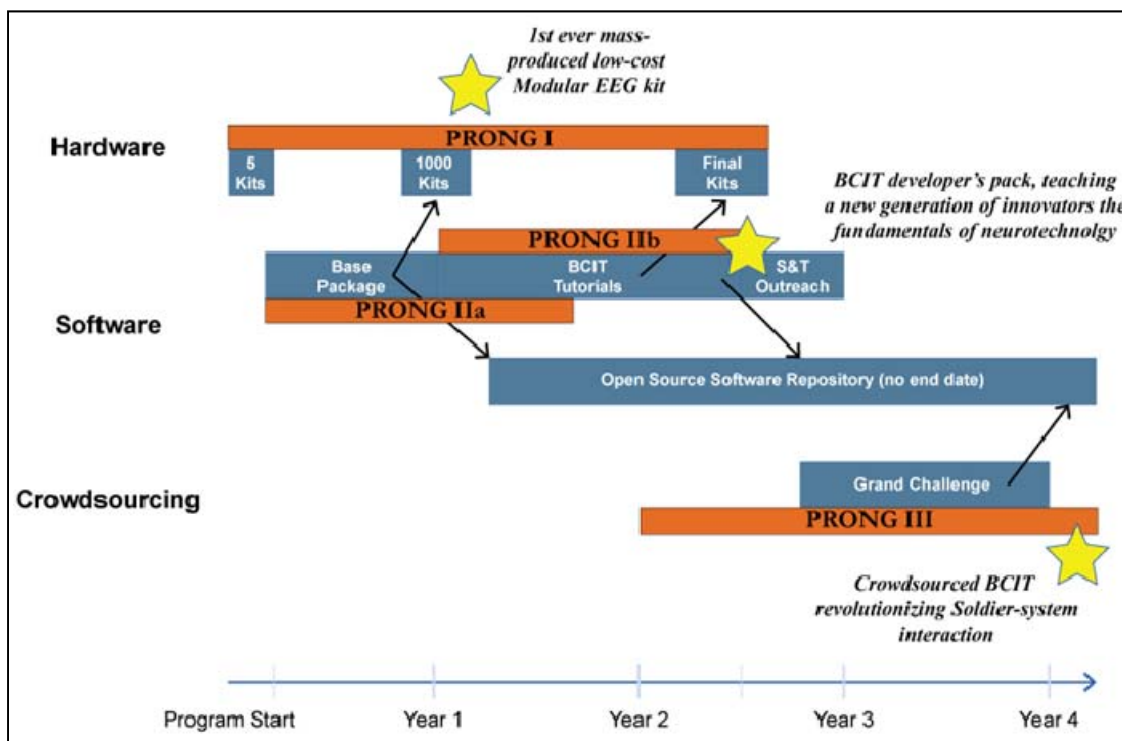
1st ever mass-produced low-cost Modular EEG kit

Hardware

PRONG I

5 Kits

1000 Kits

Final Kits

BCIT developer's pack, teaching a new generation of innovators the fundamentals of neurotechnolgy

PRONG IIb

Base Package

BCIT Tutorials

S&T Outreach

Software

PRONG IIa

Open Source Software Repository (no end date)

Crowdsourcing

Grand Challenge

PRONG III

Crowdsourced BCIT revolutionizing Soldier-system interaction

Program Start

Year 1

Year 2

Year 3

Year 4